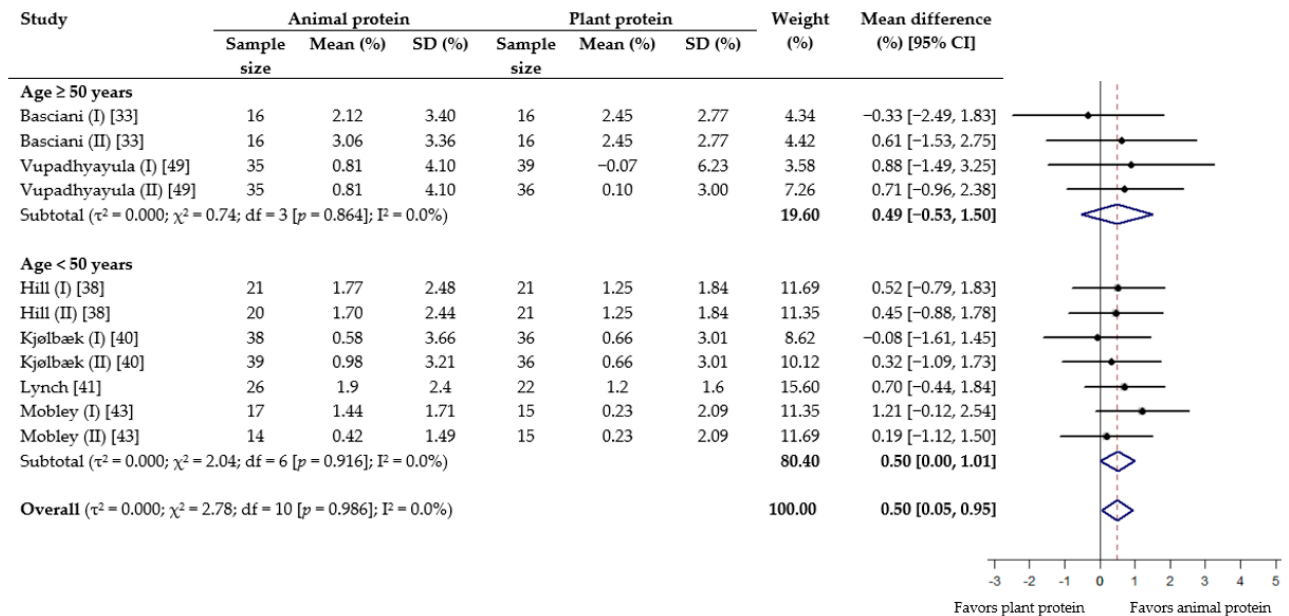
| Study | Animal protein Sample size | Animal protein Mean (%) | Animal protein SD (%) | Plant protein Sample size | Plant protein Mean (%) | Plant protein SD (%) | Weight (%) | Mean difference (%) [95% CI] |
|---|---|---|---|---|---|---|---|---|
| **Age ≥ 50 years** | | | | | | | | |
| Basciani (I) [33] | 16 | 2.12 | 3.40 | 16 | 2.45 | 2.77 | 4.34 | −0.33 [−2.49, 1.83] |
| Basciani (II) [33] | 16 | 3.06 | 3.36 | 16 | 2.45 | 2.77 | 4.42 | 0.61 [−1.53, 2.75] |
| Vupadhyayula (I) [49] | 35 | 0.81 | 4.10 | 39 | −0.07 | 6.23 | 3.58 | 0.88 [−1.49, 3.25] |
| Vupadhyayula (II) [49] | 35 | 0.81 | 4.10 | 36 | 0.10 | 3.00 | 7.26 | 0.71 [−0.96, 2.38] |
| Subtotal ($\tau^2$ = 0.000; $\chi^2$ = 0.74; df = 3 [$p$ = 0.864]; $I^2$ = 0.0%) | | | | | | | **19.60** | **0.49 [−0.53, 1.50]** |
| **Age < 50 years** | | | | | | | | |
| Hill (I) [38] | 21 | 1.77 | 2.48 | 21 | 1.25 | 1.84 | 11.69 | 0.52 [−0.79, 1.83] |
| Hill (II) [38] | 20 | 1.70 | 2.44 | 21 | 1.25 | 1.84 | 11.35 | 0.45 [−0.88, 1.78] |
| Kjølbæk (I) [40] | 38 | 0.58 | 3.66 | 36 | 0.66 | 3.01 | 8.62 | −0.08 [−1.61, 1.45] |
| Kjølbæk (II) [40] | 39 | 0.98 | 3.21 | 36 | 0.66 | 3.01 | 10.12 | 0.32 [−1.09, 1.73] |
| Lynch [41] | 26 | 1.9 | 2.4 | 22 | 1.2 | 1.6 | 15.60 | 0.70 [−0.44, 1.84] |
| Mobley (I) [43] | 17 | 1.44 | 1.71 | 15 | 0.23 | 2.09 | 11.35 | 1.21 [−0.12, 2.54] |
| Mobley (II) [43] | 14 | 0.42 | 1.49 | 15 | 0.23 | 2.09 | 11.69 | 0.19 [−1.12, 1.50] |
| Subtotal ($\tau^2$ = 0.000; $\chi^2$ = 2.04; df = 6 [$p$ = 0.916]; $I^2$ = 0.0%) | | | | | | | **80.40** | **0.50 [0.00, 1.01]** |
| **Overall** ($\tau^2$ = 0.000; $\chi^2$ = 2.78; df = 10 [$p$ = 0.986]; $I^2$ = 0.0%) | | | | | | | **100.00** | **0.50 [0.05, 0.95]** |

-3 -2 -1 0 1 2 3 4 5

Favors plant protein Favors animal protein